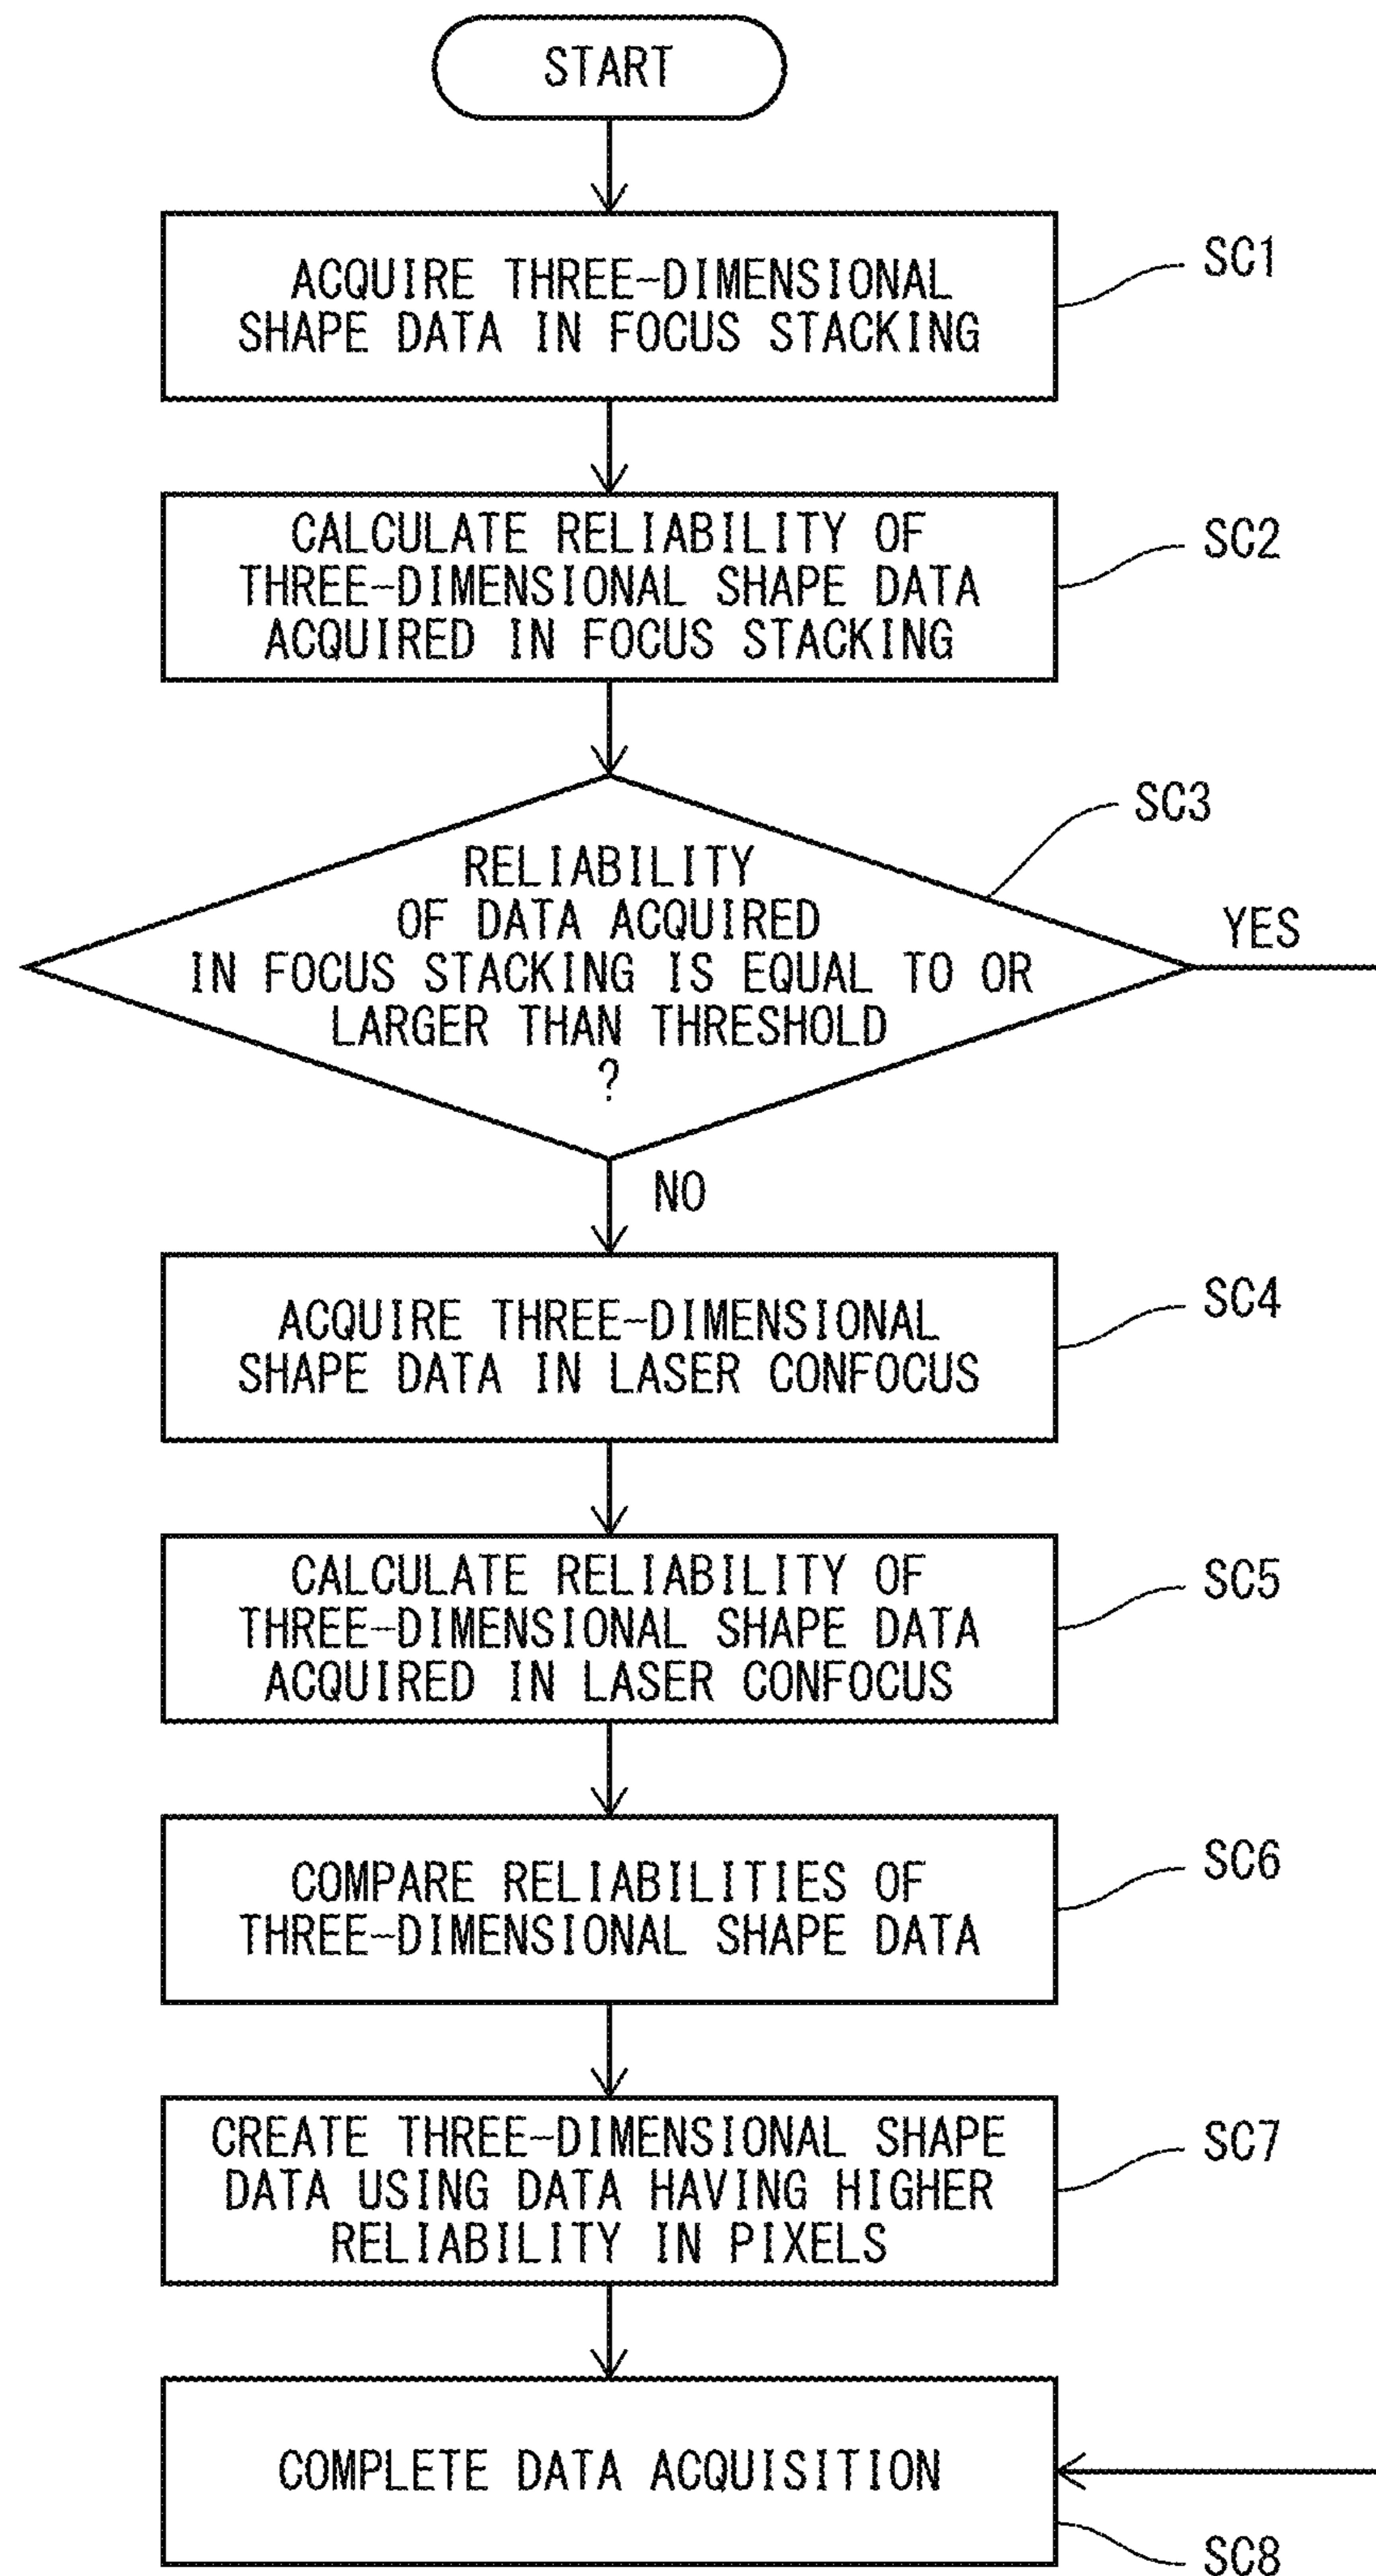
START

ACQUIRE THREE-DIMENSIONAL SHAPE DATA IN FOCUS STACKING

SC1

CALCULATE RELIABILITY OF THREE-DIMENSIONAL SHAPE DATA ACQUIRED IN FOCUS STACKING

SC2

SC3

RELIABILITY OF DATA ACQUIRED IN FOCUS STACKING IS EQUAL TO OR LARGER THAN THRESHOLD ?

YES

NO

ACQUIRE THREE-DIMENSIONAL SHAPE DATA IN LASER CONFOCUS

SC4

CALCULATE RELIABILITY OF THREE-DIMENSIONAL SHAPE DATA ACQUIRED IN LASER CONFOCUS

SC5

COMPARE RELIABILITIES OF THREE-DIMENSIONAL SHAPE DATA

SC6

CREATE THREE-DIMENSIONAL SHAPE DATA USING DATA HAVING HIGHER RELIABILITY IN PIXELS

SC7

COMPLETE DATA ACQUISITION

SC8